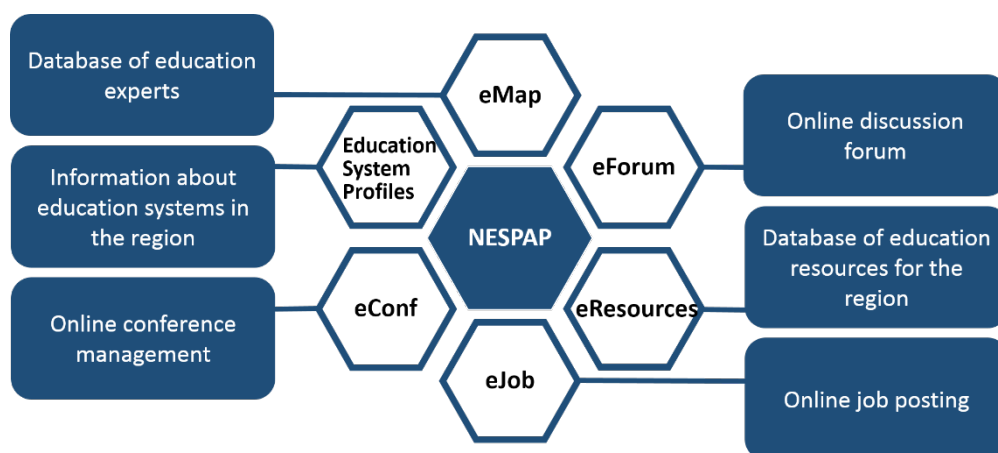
Database of education experts

eMap

Education System Profiles

eForum

Online discussion forum

Information about education systems in the region

NESPAP

Database of education resources for the region

eConf

eResources

Online conference management

eJob

Online job posting